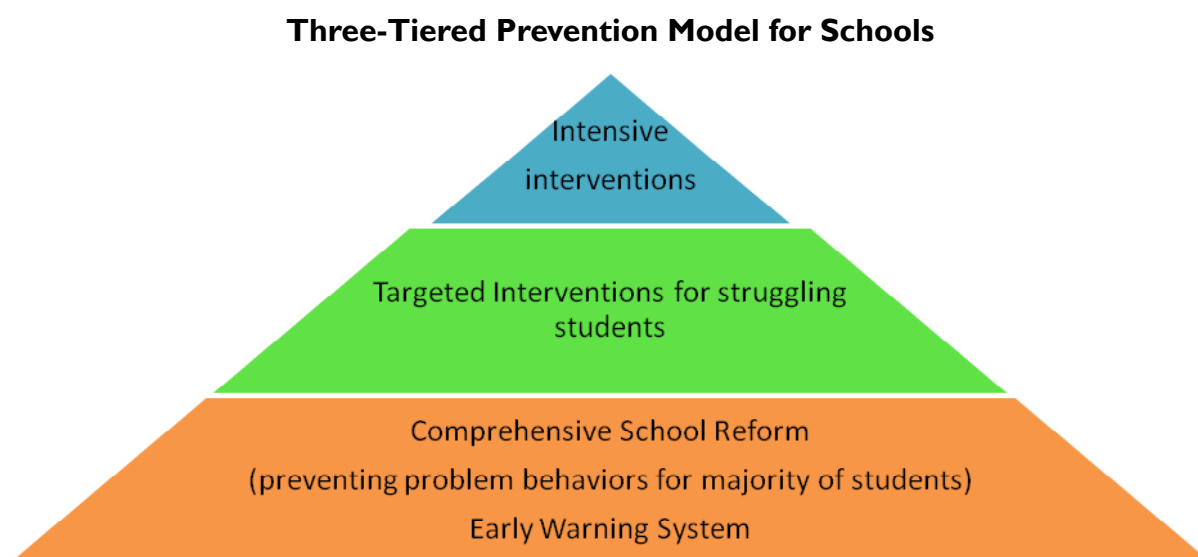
**Three-Tiered Prevention Model for Schools**

Intensive interventions

Targeted Interventions for struggling students

Comprehensive School Reform

(preventing problem behaviors for majority of students)

Early Warning System